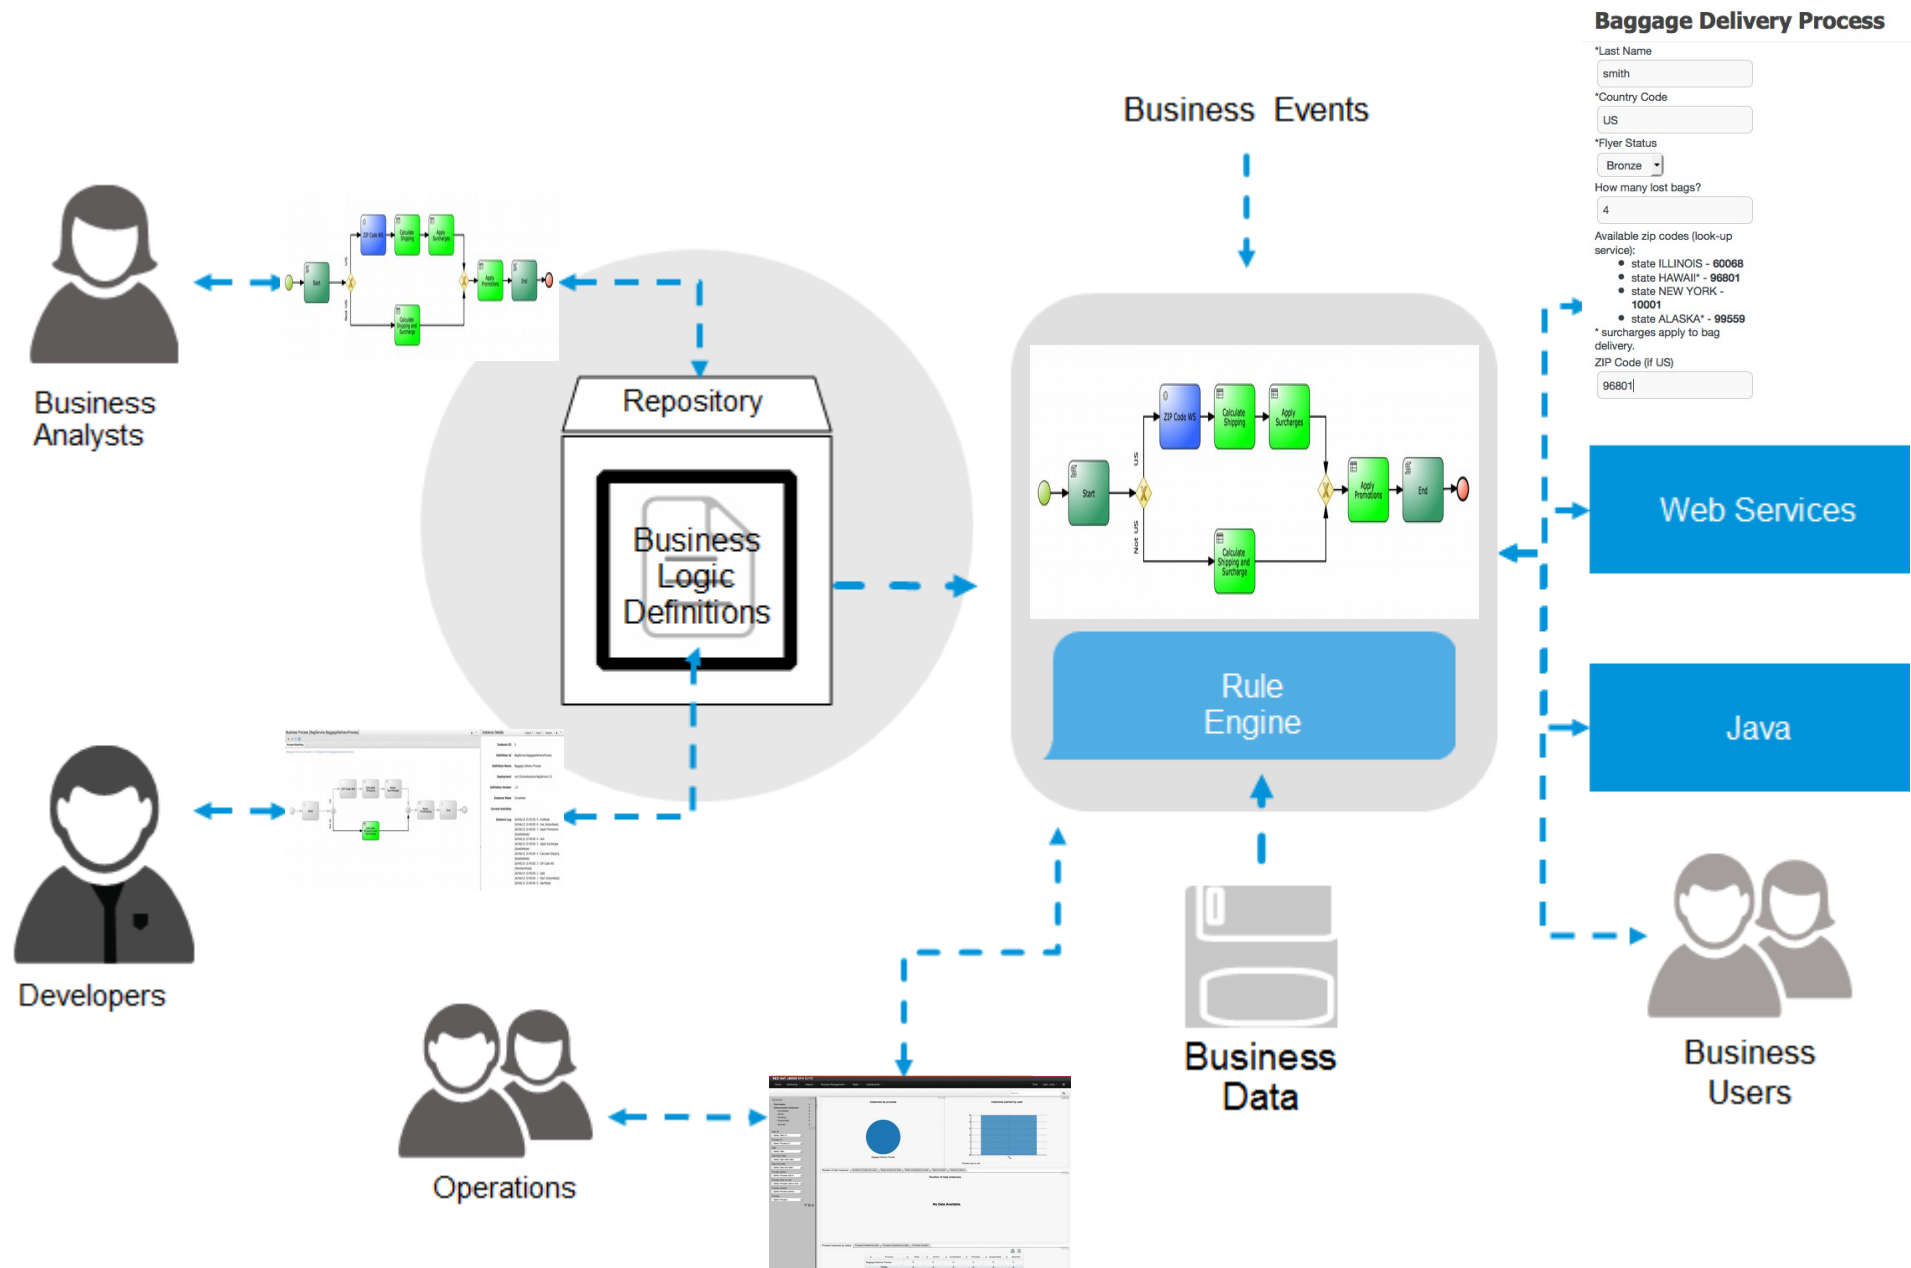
Baggage Delivery Process

*Last Name

smith

*Country Code

US

*Flyer Status

Bronze

How many lost bags?

4

Available zip codes (look-up service):

- state ILLINOIS - 60068
- state HAWAII* - 96801
- state NEW YORK - 10001
- state ALASKA* - 99559

* surcharges apply to bag delivery.

ZIP Code (if US)

96801

Business Events

Business Analysts

ZIP Code WS

Calculate Shipping

Apply Surcharges

Start

US

Not US

Calculate Shipping and Surcharge

Apply Promotions

End

Repository

Business Logic Definitions

Rule Engine

Web Services

Java

Developers

Business Data

Business Users

Operations